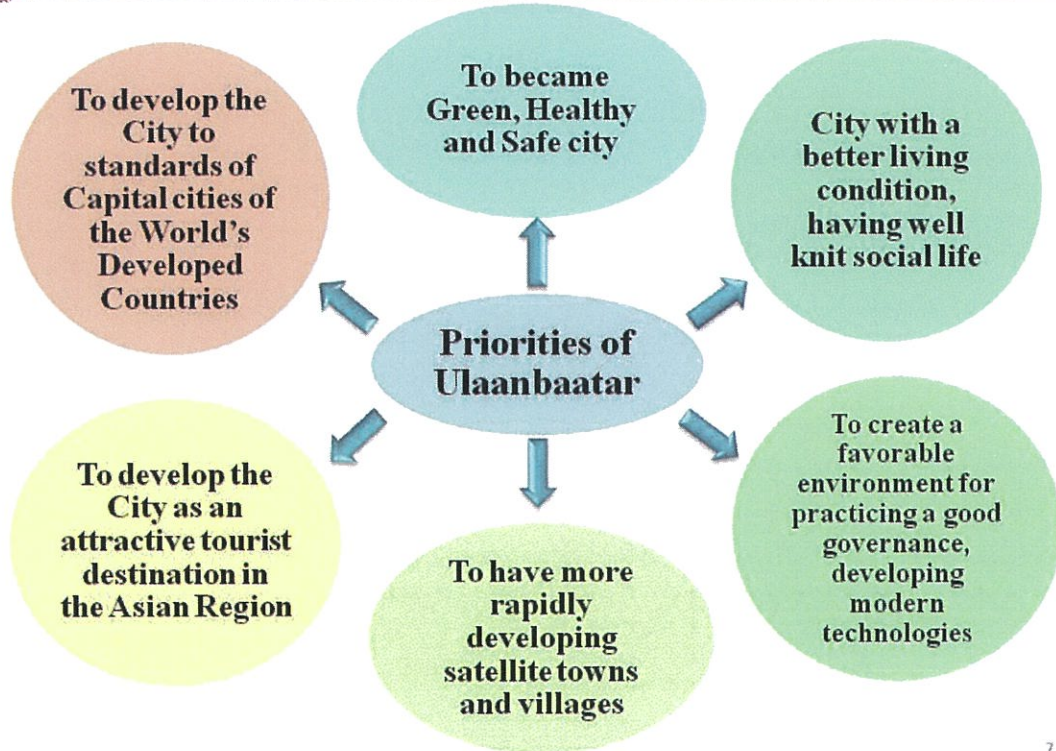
Priorities of Ulaanbaatar

To develop the City to standards of Capital cities of the World's Developed Countries

To became Green, Healthy and Safe city

City with a better living condition, having well knit social life

To develop the City as an attractive tourist destination in the Asian Region

To have more rapidly developing satellite towns and villages

To create a favorable environment for practicing a good governance, developing modern technologies

7